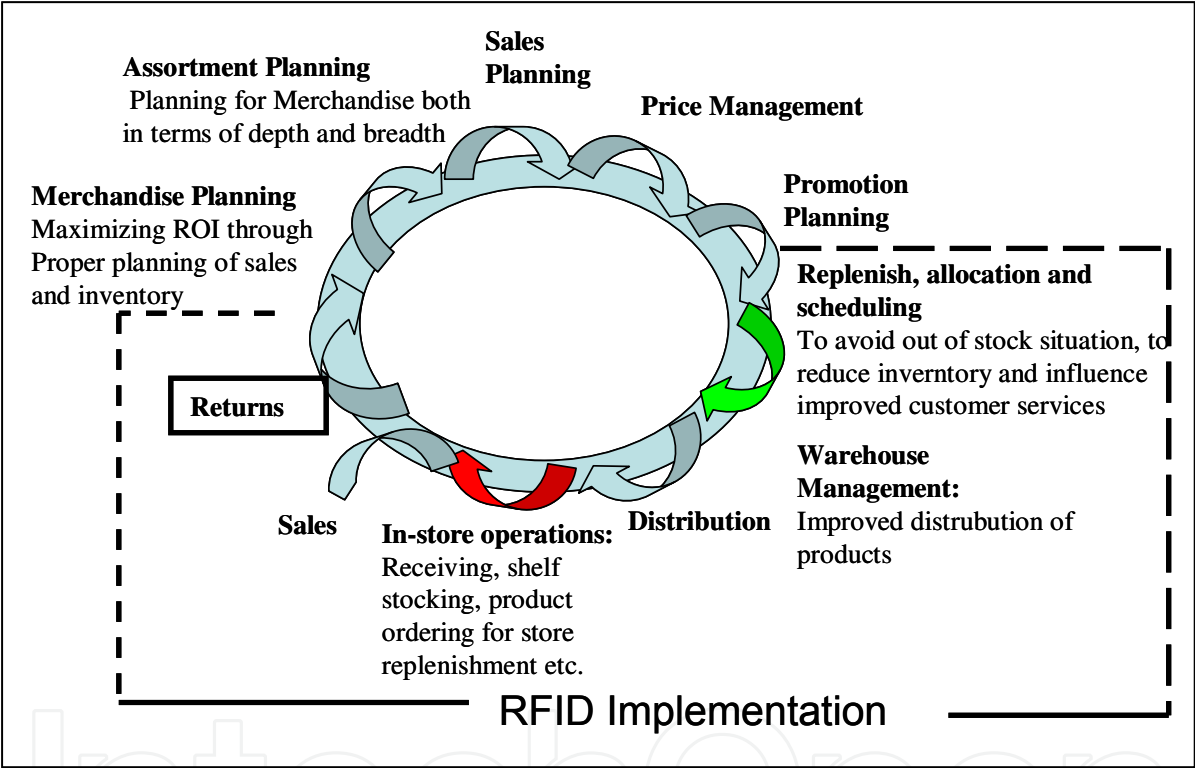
Sales Planning

Assortment Planning
Planning for Merchandise both in terms of depth and breadth

Price Management

Merchandise Planning
Maximizing ROI through Proper planning of sales and inventory

Promotion Planning

Replenish, allocation and scheduling
To avoid out of stock situation, to reduce inverntory and influence improved customer services

Returns

Warehouse Management:
Improved distrubution of products

Sales

In-store operations:
Receiving, shelf stocking, product ordering for store replenishment etc.

Distribution

RFID Implementation